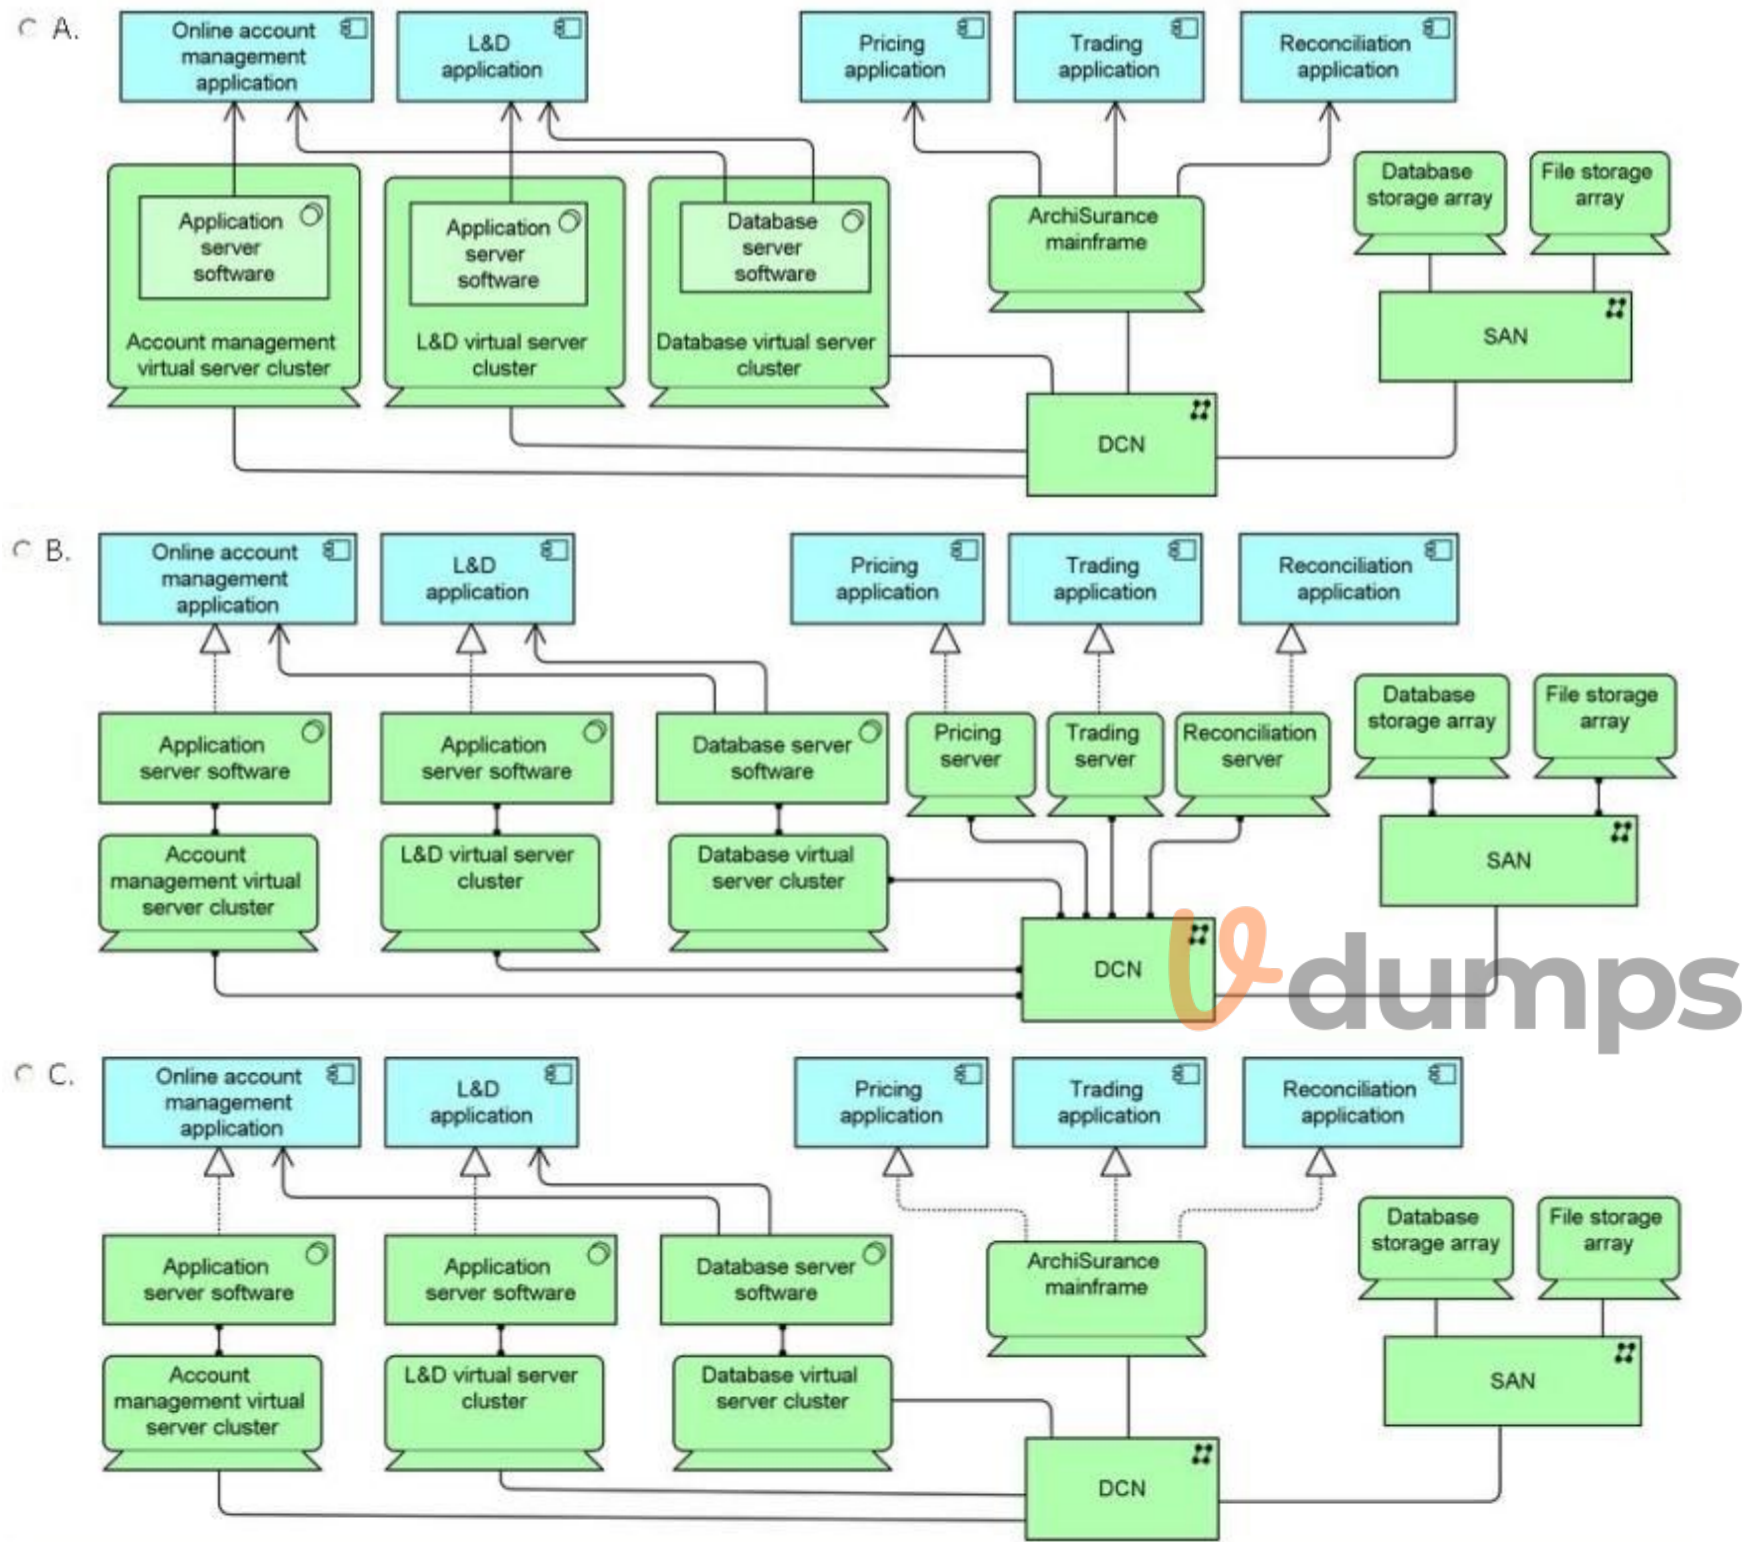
A.

Online account management application

L&D application

Pricing application

Trading application

Reconciliation application

Application server software

Account management virtual server cluster

Application server software

L&D virtual server cluster

Database server software

Database virtual server cluster

ArchiSurance mainframe

Database storage array

File storage array

SAN

DCN

B.

Online account management application

L&D application

Pricing application

Trading application

Reconciliation application

Application server software

Application server software

Database server software

Pricing server

Trading server

Reconciliation server

Database storage array

File storage array

Account management virtual server cluster

L&D virtual server cluster

Database virtual server cluster

SAN

DCN

dumps

C.

Online account management application

L&D application

Pricing application

Trading application

Reconciliation application

Application server software

Application server software

Database server software

ArchiSurance mainframe

Database storage array

File storage array

Account management virtual server cluster

L&D virtual server cluster

Database virtual server cluster

SAN

DCN